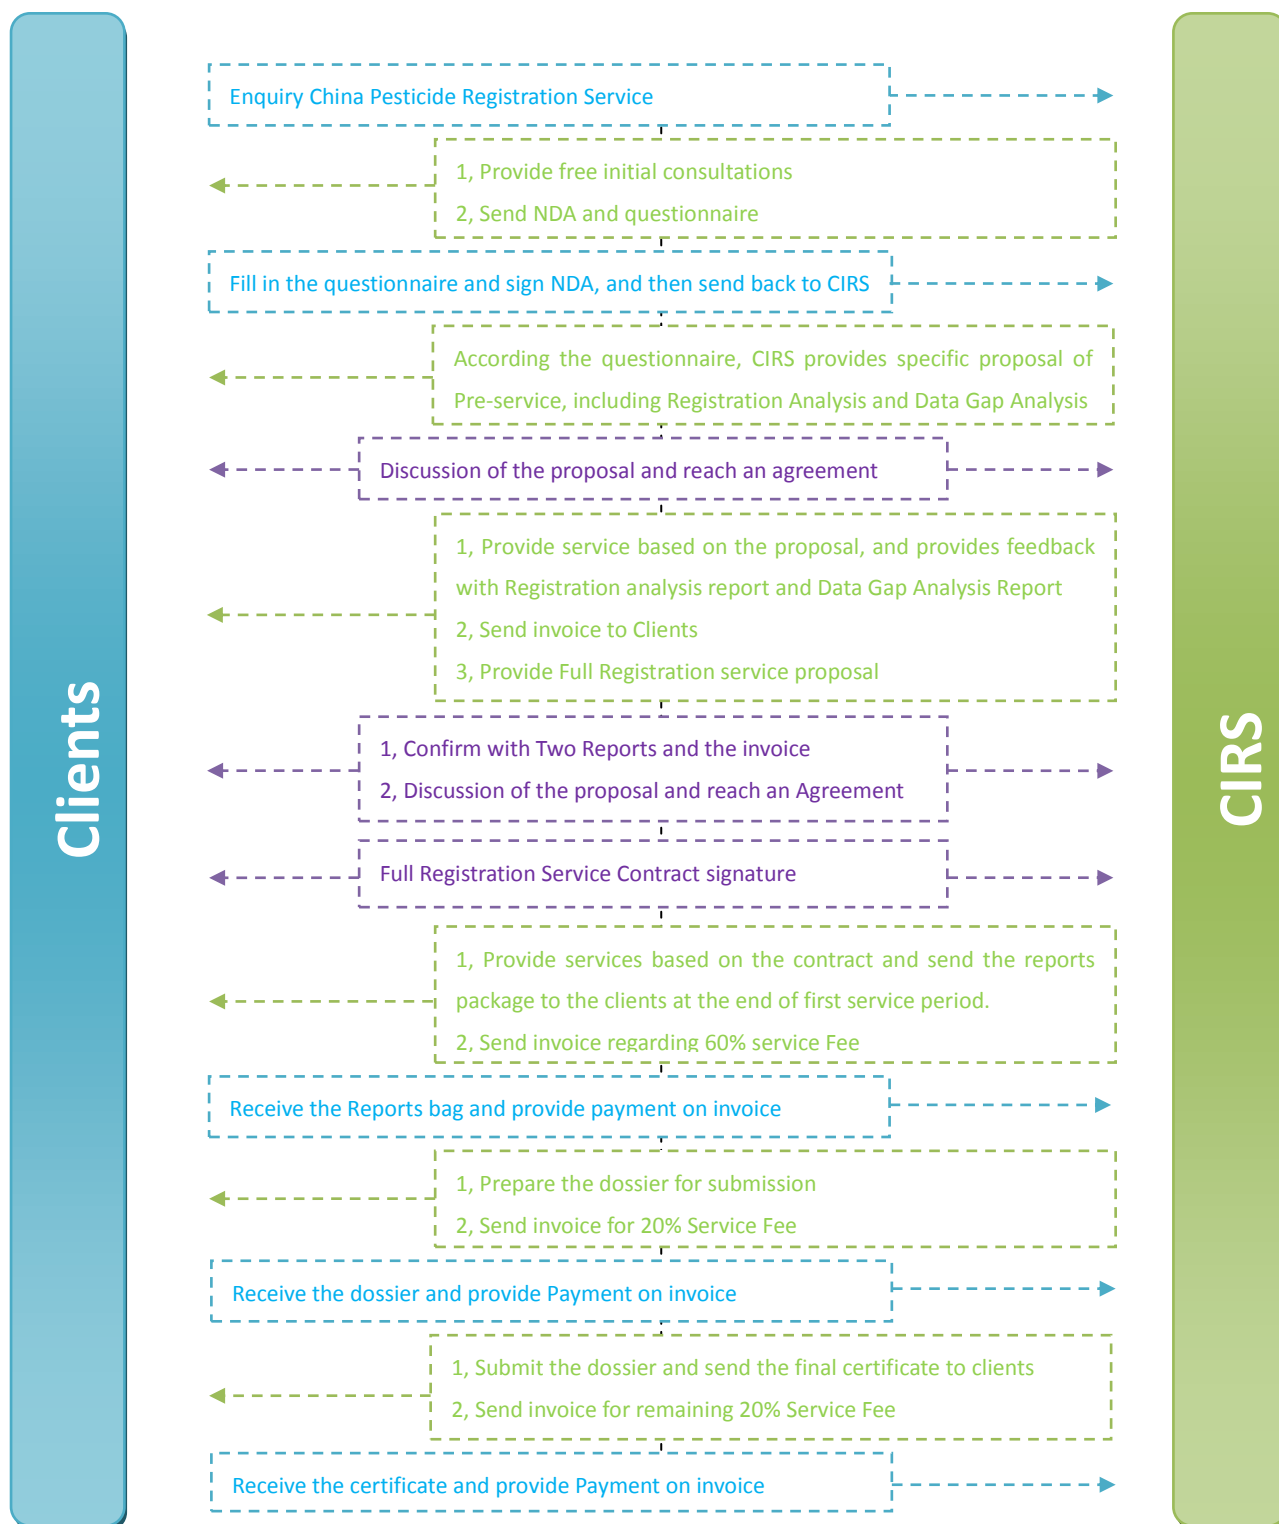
Clients

Enquiry China Pesticide Registration Service

1, Provide free initial consultations
2, Send NDA and questionnaire

Fill in the questionnaire and sign NDA, and then send back to CIRS

According the questionnaire, CIRS provides specific proposal of Pre-service, including Registration Analysis and Data Gap Analysis

Discussion of the proposal and reach an agreement

1, Provide service based on the proposal, and provides feedback with Registration analysis report and Data Gap Analysis Report
2, Send invoice to Clients
3, Provide Full Registration service proposal

1, Confirm with Two Reports and the invoice
2, Discussion of the proposal and reach an Agreement

Full Registration Service Contract signature

1, Provide services based on the contract and send the reports package to the clients at the end of first service period.
2, Send invoice regarding 60% service Fee

Receive the Reports bag and provide payment on invoice

1, Prepare the dossier for submission
2, Send invoice for 20% Service Fee

Receive the dossier and provide Payment on invoice

1, Submit the dossier and send the final certificate to clients
2, Send invoice for remaining 20% Service Fee

Receive the certificate and provide Payment on invoice

CIRS